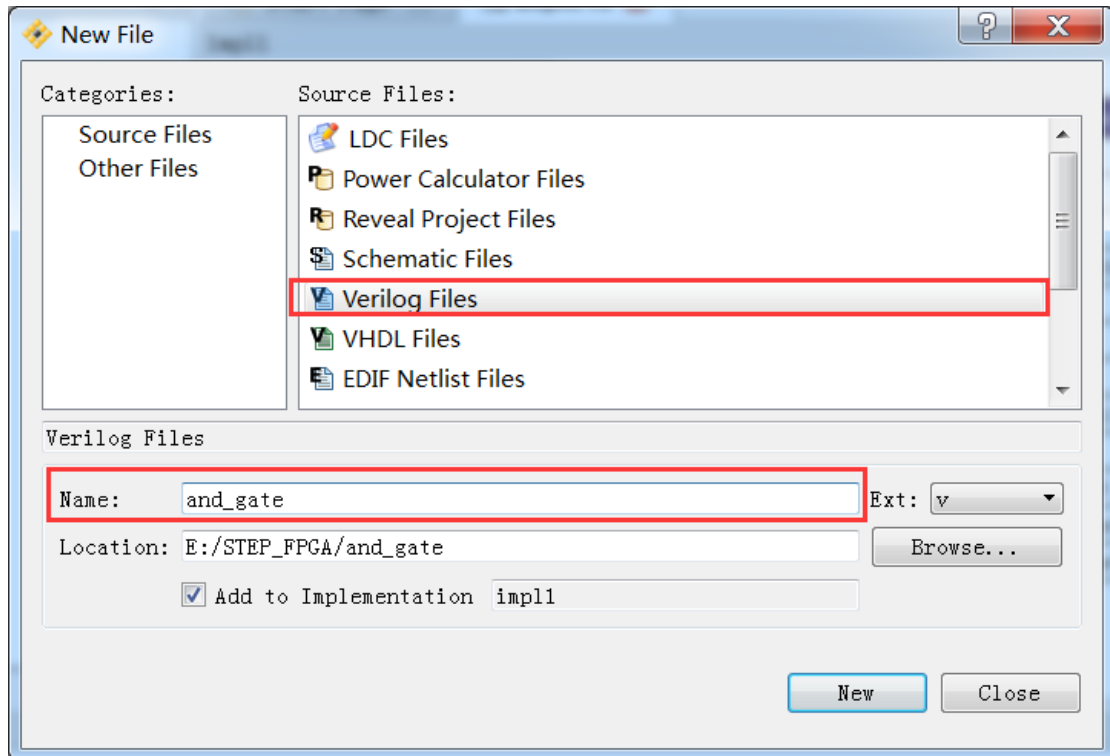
New File

Categories:
Source Files
Other Files

Source Files:
LDC Files
Power Calculator Files
Reveal Project Files
Schematic Files
Verilog Files
VHDL Files
EDIF Netlist Files

Verilog Files

Name: and_gate
Ext: v
Location: E:/STEP_FPGA/and_gate
Browse...
Add to Implementation impl1

New
Close